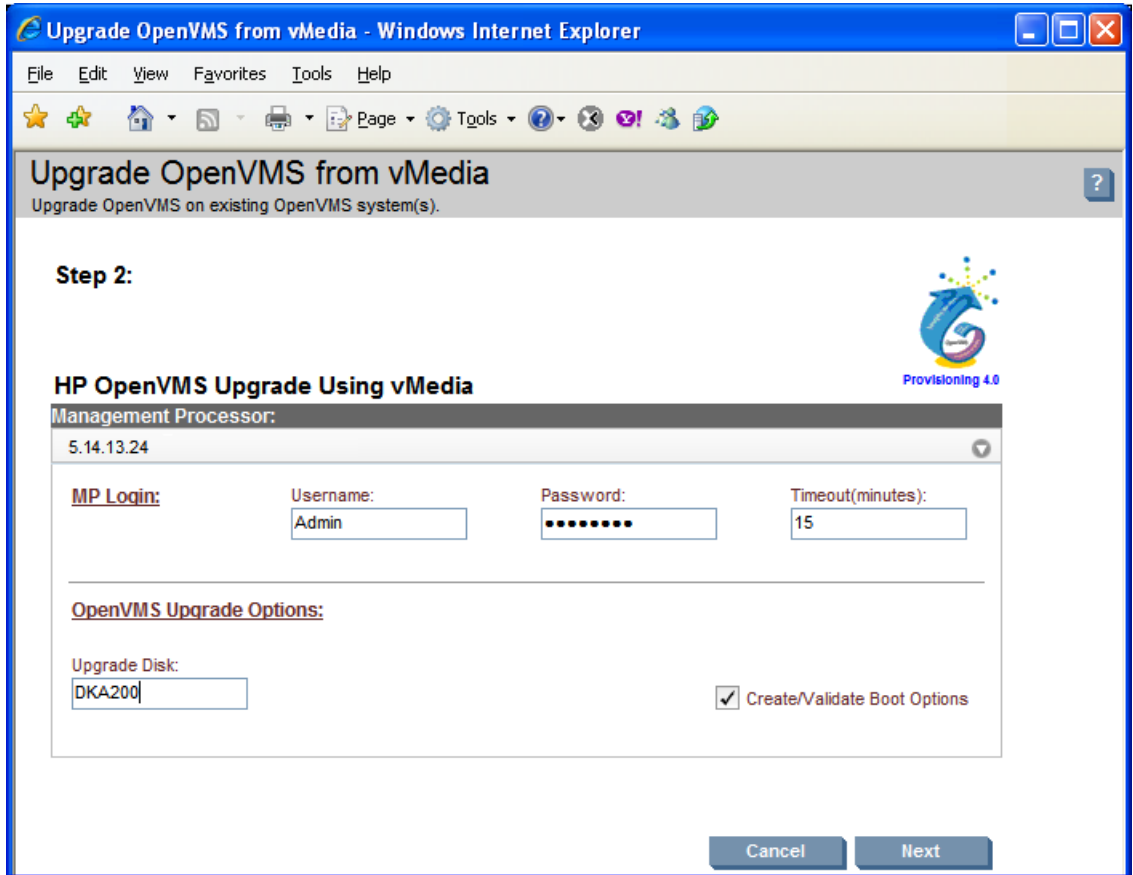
Upgrade OpenVMS from vMedia - Windows Internet Explorer

File Edit View Favorites Tools Help

Page Tools

Upgrade OpenVMS from vMedia
Upgrade OpenVMS on existing OpenVMS system(s).

?

Step 2:

Provisioning 4.0

HP OpenVMS Upgrade Using vMedia

Management Processor:

5.14.13.24

MP Login:

Username:
Admin

Password:
••••••••

Timeout(minutes):
15

OpenVMS Upgrade Options:

Upgrade Disk:
DKA200

✓ Create/Validate Boot Options

Cancel Next